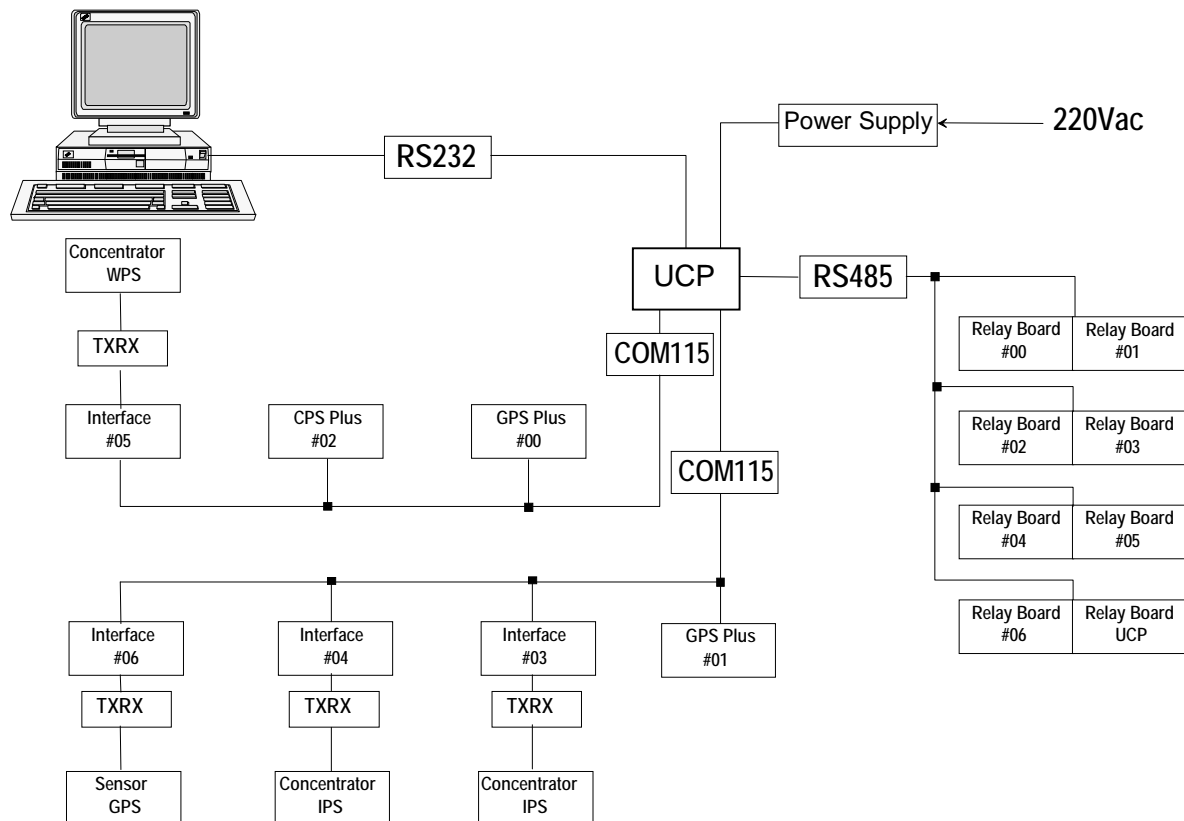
Power Supply

220Vac

RS232

Concentrator WPS

TXRX

UCP

RS485

Relay Board #00

Relay Board #01

COM115

Interface #05

CPS Plus #02

GPS Plus #00

Relay Board #02

Relay Board #03

COM115

Relay Board #04

Relay Board #05

Relay Board #06

Relay Board UCP

Interface #06

Interface #04

Interface #03

GPS Plus #01

TXRX

TXRX

TXRX

Sensor GPS

Concentrator IPS

Concentrator IPS